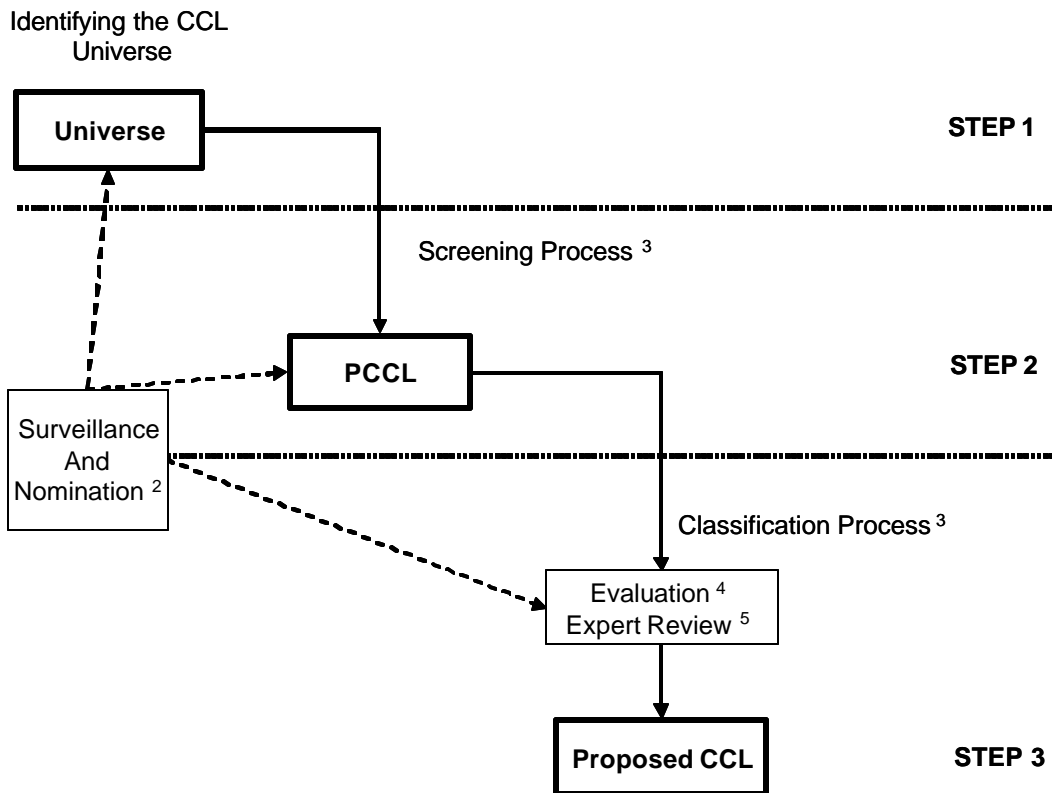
Identifying the CCL Universe

Universe

STEP 1

Screening Process $^{3}$

PCCL

STEP 2

Surveillance And Nomination $^{2}$

Classification Process $^{3}$

Evaluation $^{4}$
Expert Review $^{5}$

Proposed CCL

STEP 3